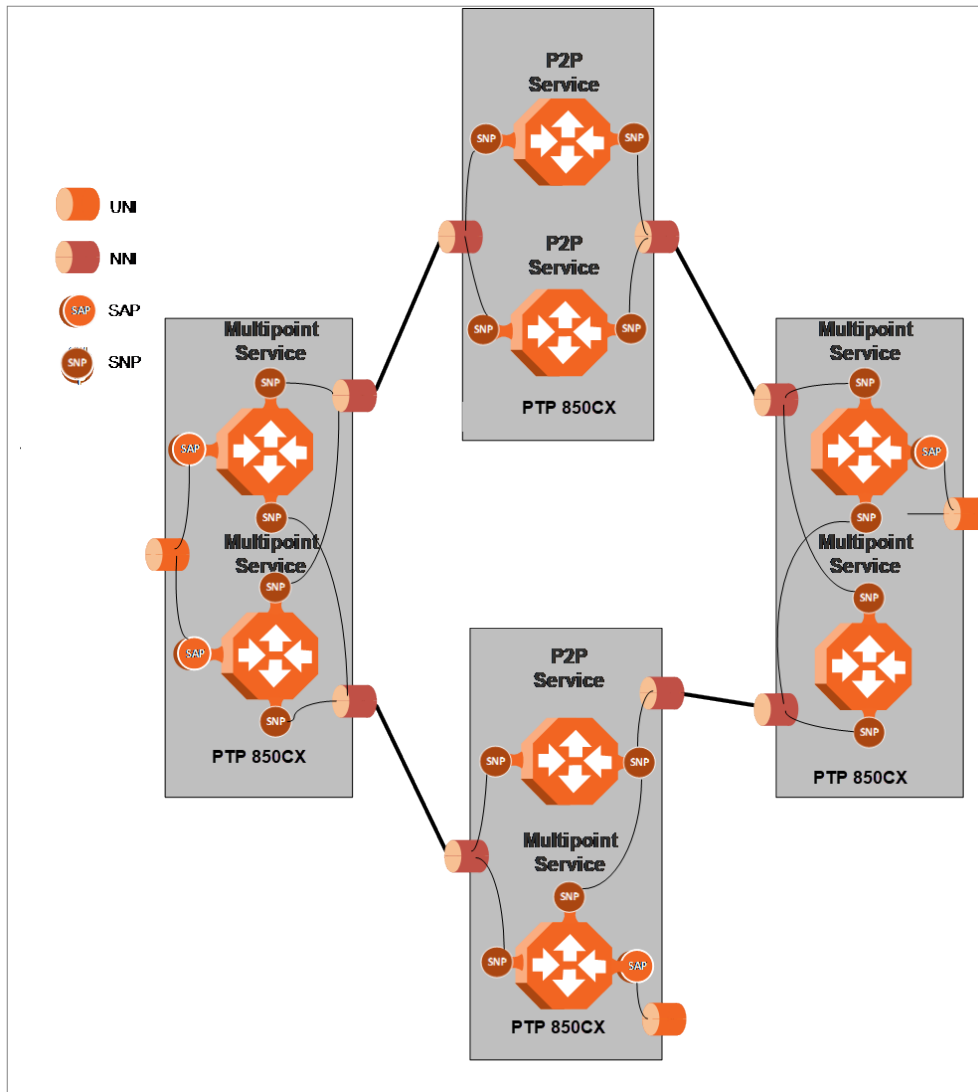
UNI
NNI
SAP SAP
SNP SNP

P2P Service
SNP
SNP
P2P Service
SNP
SNP
PTP 850CX

Multipoint Service
SNP
SAP
SNP
Multipoint Service
SNP
SAP
SNP
PTP 850CX

Multipoint Service
SNP
SAP
SNP
Multipoint Service
SNP
SNP
PTP 850CX

P2P Service
SNP
SNP
Multipoint Service
SNP
SNP
SAP
PTP 850CX